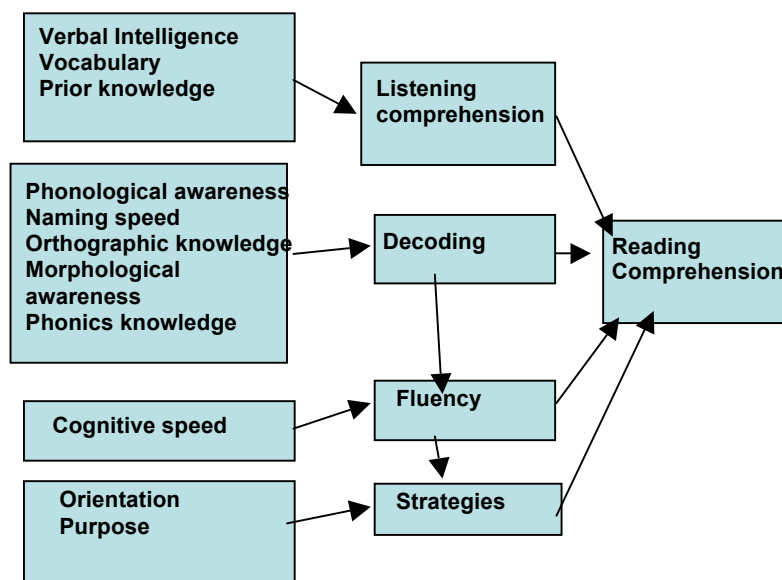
Verbal Intelligence
Vocabulary
Prior knowledge

Listening comprehension

Phonological awareness
Naming speed
Orthographic knowledge
Morphological awareness
Phonics knowledge

Decoding

Reading Comprehension

Cognitive speed

Fluency

Orientation
Purpose

Strategies